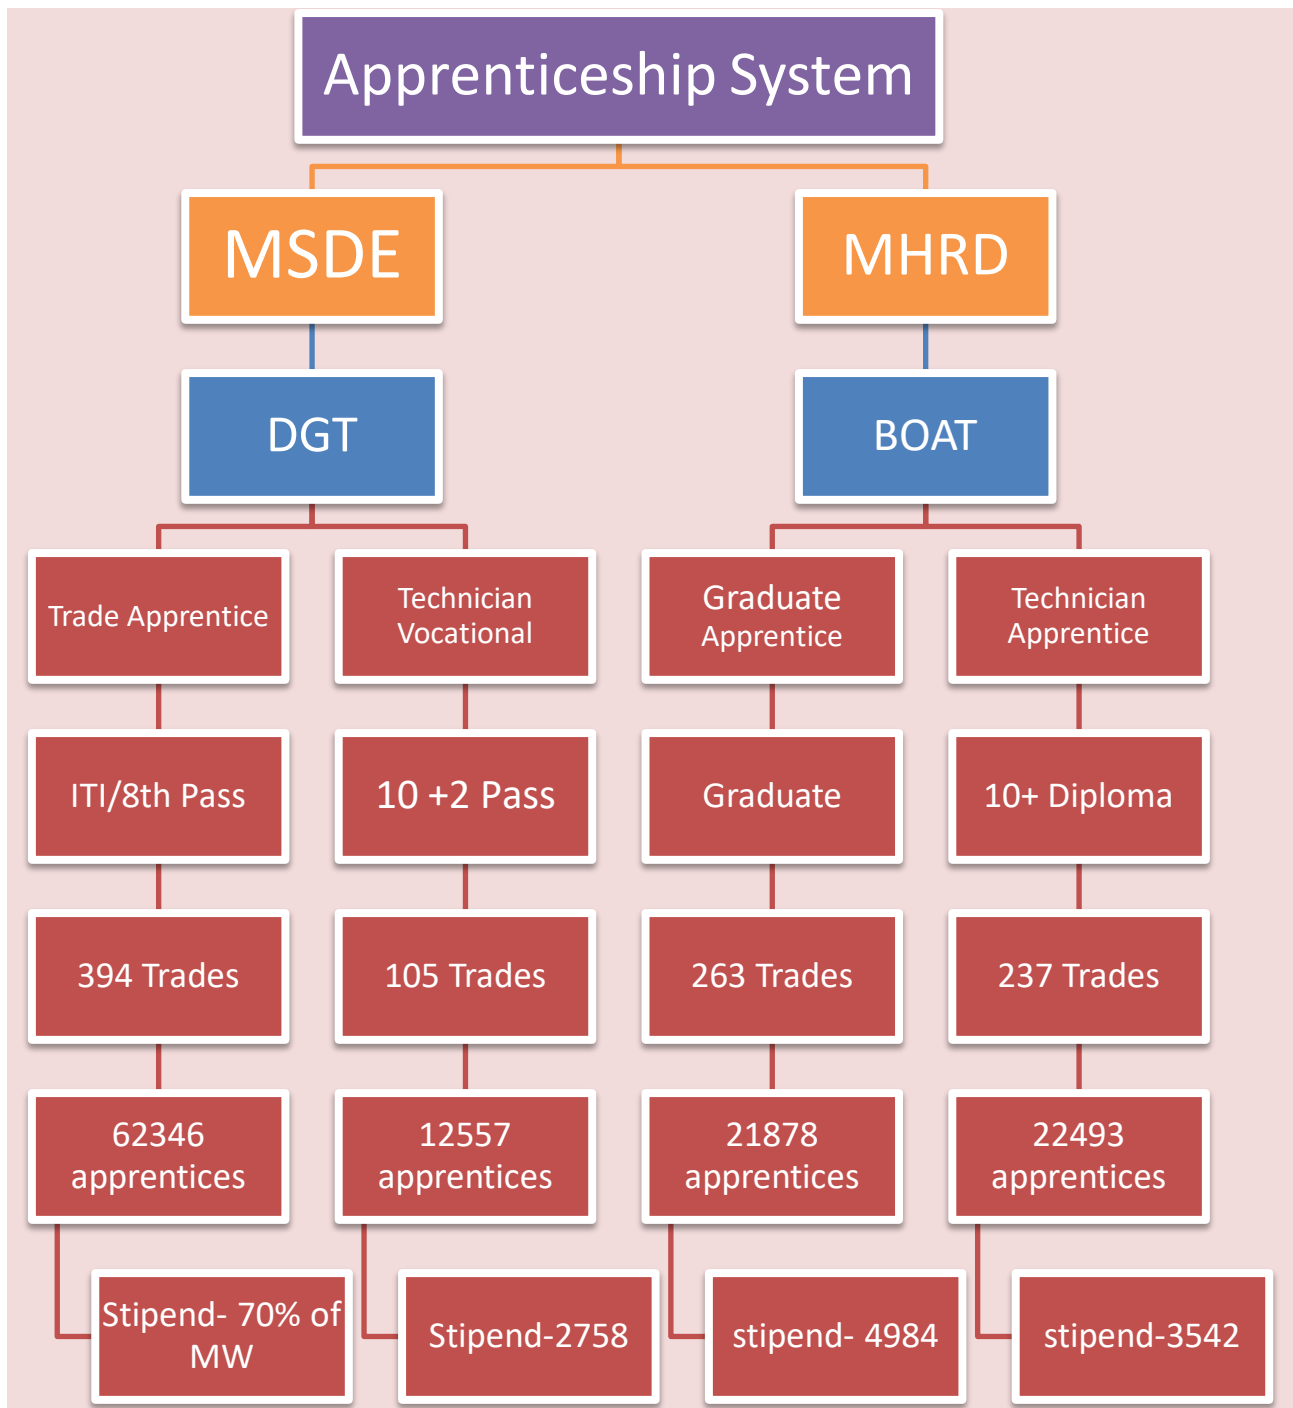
Apprenticeship System

MSDE

MHRD

DGT

BOAT

Trade Apprentice

ITI/8th Pass

394 Trades

62346 apprentices

Stipend- 70% of MW

Technician Vocational

10 +2 Pass

105 Trades

12557 apprentices

Stipend-2758

Graduate Apprentice

Graduate

263 Trades

21878 apprentices

stipend- 4984

Technician Apprentice

10+ Diploma

237 Trades

22493 apprentices

stipend-3542